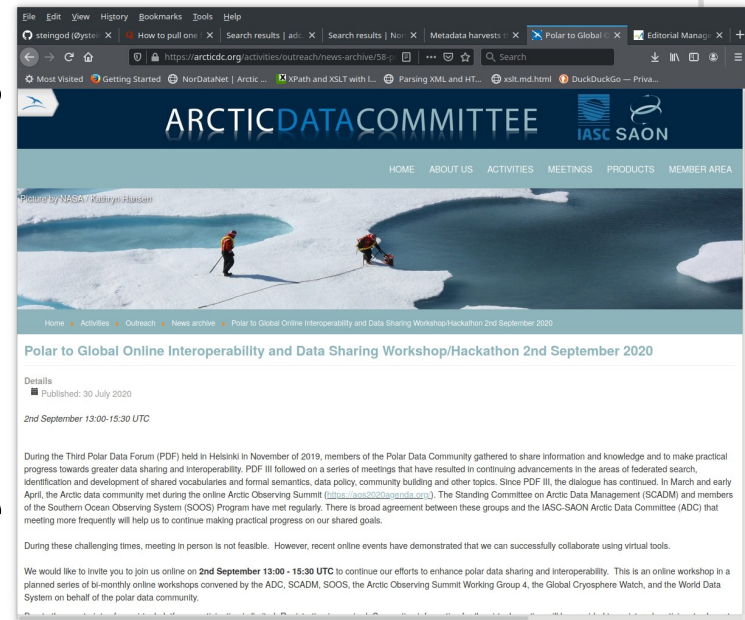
File Edit View History Bookmarks Tools Help

steingod (Øystei × How to pull one × Search results | adc × Search results | Nor × Metadata harvests × Polar to Global × Editorial Manage ×

https://arcticdc.org/activities/outreach/news-archive/58-p ··· Search

Most Visited Getting Started NorDataNet | Arctic ... XPath and XSLT with l... Parsing XML and HT... xslt.md.html DuckDuckGo — Priva...

ARCTICDATACOMMITTEE

IASC SAON

HOME ABOUT US ACTIVITIES MEETINGS PRODUCTS MEMBER AREA

Picture by NASA / Kathryn Hansen

Home Activities Outreach News archive Polar to Global Online Interoperability and Data Sharing Workshop/Hackathon 2nd September 2020

Polar to Global Online Interoperability and Data Sharing Workshop/Hackathon 2nd September 2020

Details
Published: 30 July 2020

2nd September 13:00-15:30 UTC

During the Third Polar Data Forum (PDF) held in Helsinki in November of 2019, members of the Polar Data Community gathered to share information and knowledge and to make practical progress towards greater data sharing and interoperability. PDF III followed on a series of meetings that have resulted in continuing advancements in the areas of federated search, identification and development of shared vocabularies and formal semantics, data policy, community building and other topics. Since PDF III, the dialogue has continued. In March and early April, the Arctic data community met during the online Arctic Observing Summit (https://aos2020agenda.org/). The Standing Committee on Arctic Data Management (SCADM) and members of the Southern Ocean Observing System (SOOS) Program have met regularly. There is broad agreement between these groups and the IASC-SAON Arctic Data Committee (ADC) that meeting more frequently will help us to continue making practical progress on our shared goals.

During these challenging times, meeting in person is not feasible. However, recent online events have demonstrated that we can successfully collaborate using virtual tools.

We would like to invite you to join us online on 2nd September 13:00 - 15:30 UTC to continue our efforts to enhance polar data sharing and interoperability. This is an online workshop in a planned series of bi-monthly online workshops convened by the ADC, SCADM, SOOS, the Arctic Observing Summit Working Group 4, the Global Cryosphere Watch, and the World Data System on behalf of the polar data community.

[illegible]